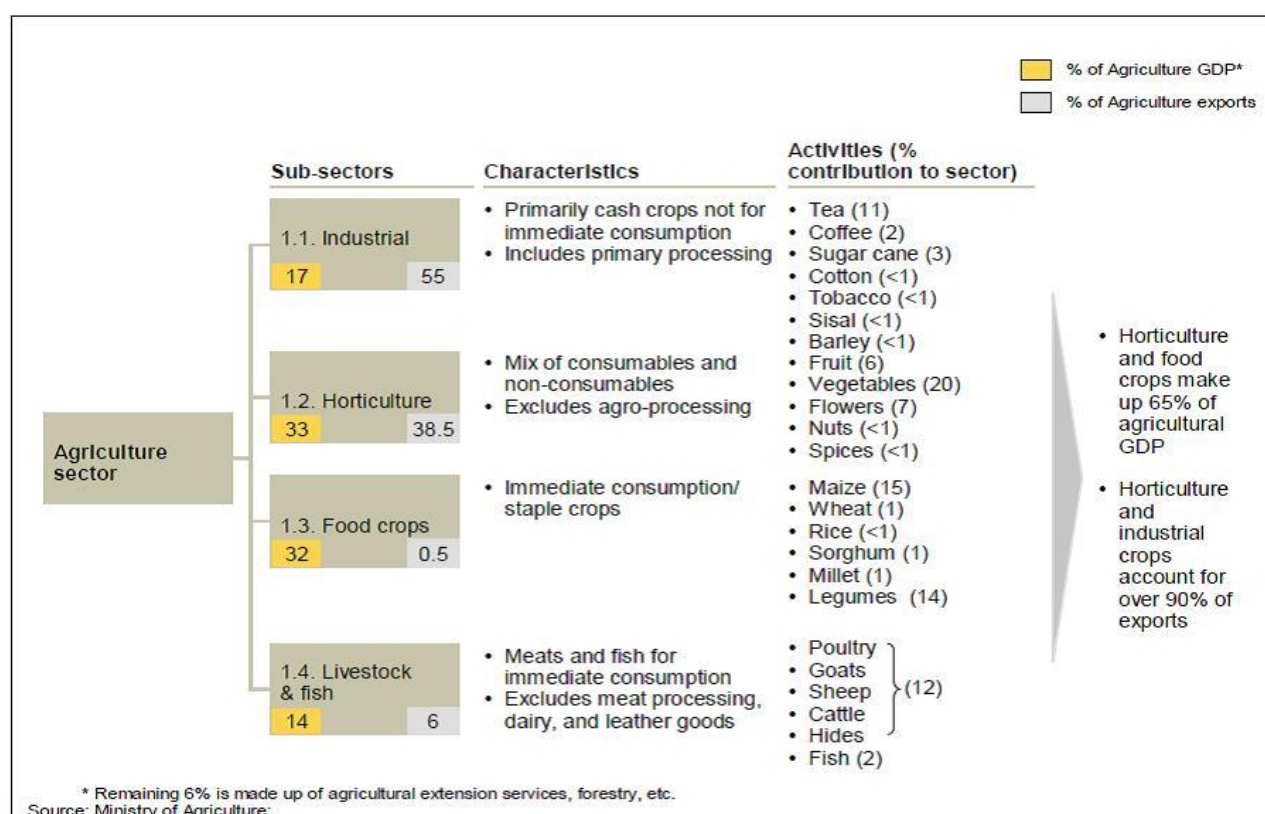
% of Agriculture GDP*

% of Agriculture exports

Sub-sectors

Characteristics

Activities (% contribution to sector)

Agriculture sector

1.1. Industrial
17 55

• Primarily cash crops not for immediate consumption
• Includes primary processing

• Tea (11)
• Coffee (2)
• Sugar cane (3)
• Cotton (<1)
• Tobacco (<1)
• Sisal (<1)
• Barley (<1)

1.2. Horticulture
33 38.5

• Mix of consumables and non-consumables
• Excludes agro-processing

• Fruit (6)
• Vegetables (20)
• Flowers (7)
• Nuts (<1)
• Spices (<1)

1.3. Food crops
32 0.5

• Immediate consumption/ staple crops

• Maize (15)
• Wheat (1)
• Rice (<1)
• Sorghum (1)
• Millet (1)
• Legumes (14)

1.4. Livestock & fish
14 6

• Meats and fish for immediate consumption
• Excludes meat processing, dairy, and leather goods

• Poultry
• Goats
• Sheep
• Cattle
• Hides
(12)
• Fish (2)

• Horticulture and food crops make up 65% of agricultural GDP

• Horticulture and industrial crops account for over 90% of exports

* Remaining 6% is made up of agricultural extension services, forestry, etc.
Source: Ministry of Agriculture;